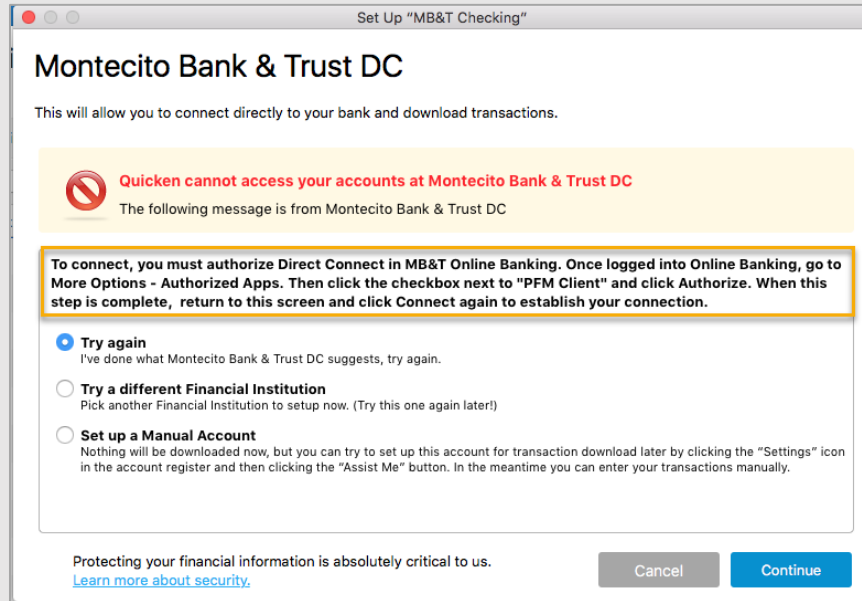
Set Up "MB&T Checking"

Montecito Bank & Trust DC

This will allow you to connect directly to your bank and download transactions.

Quicken cannot access your accounts at Montecito Bank & Trust DC

The following message is from Montecito Bank & Trust DC

To connect, you must authorize Direct Connect in MB&T Online Banking. Once logged into Online Banking, go to More Options - Authorized Apps. Then click the checkbox next to "PFM Client" and click Authorize. When this step is complete, return to this screen and click Connect again to establish your connection.

Try again
I've done what Montecito Bank & Trust DC suggests, try again.

Try a different Financial Institution
Pick another Financial Institution to setup now. (Try this one again later!)

Set up a Manual Account
Nothing will be downloaded now, but you can try to set up this account for transaction download later by clicking the "Settings" icon in the account register and then clicking the "Assist Me" button. In the meantime you can enter your transactions manually.

Protecting your financial information is absolutely critical to us.
Learn more about security.

Cancel

Continue